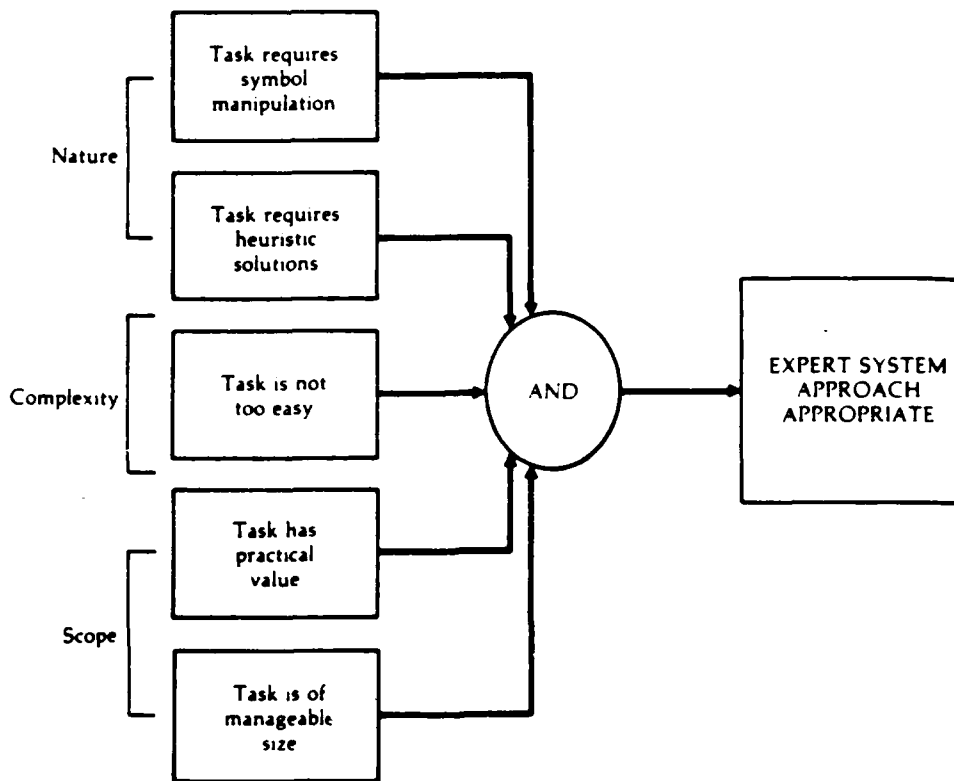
Nature

Task requires symbol manipulation

Task requires heuristic solutions

Complexity

Task is not too easy

Scope

Task has practical value

Task is of manageable size

AND

EXPERT SYSTEM APPROACH APPROPRIATE